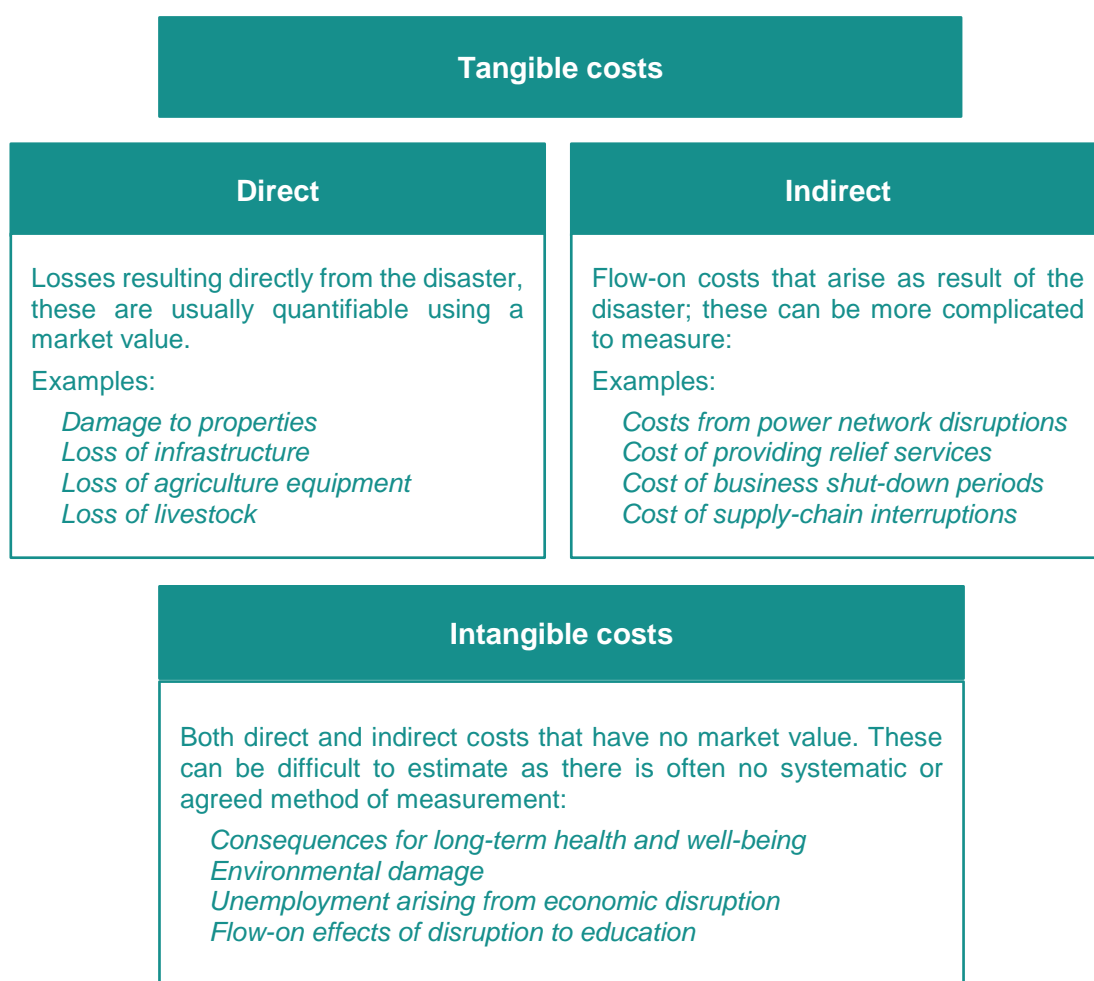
Tangible costs

Direct

Losses resulting directly from the disaster, these are usually quantifiable using a market value.

Examples:

*Damage to properties*
*Loss of infrastructure*
*Loss of agriculture equipment*
*Loss of livestock*

Indirect

Flow-on costs that arise as result of the disaster; these can be more complicated to measure:

Examples:

*Costs from power network disruptions*
*Cost of providing relief services*
*Cost of business shut-down periods*
*Cost of supply-chain interruptions*

Intangible costs

Both direct and indirect costs that have no market value. These can be difficult to estimate as there is often no systematic or agreed method of measurement:

*Consequences for long-term health and well-being*
*Environmental damage*
*Unemployment arising from economic disruption*
*Flow-on effects of disruption to education*